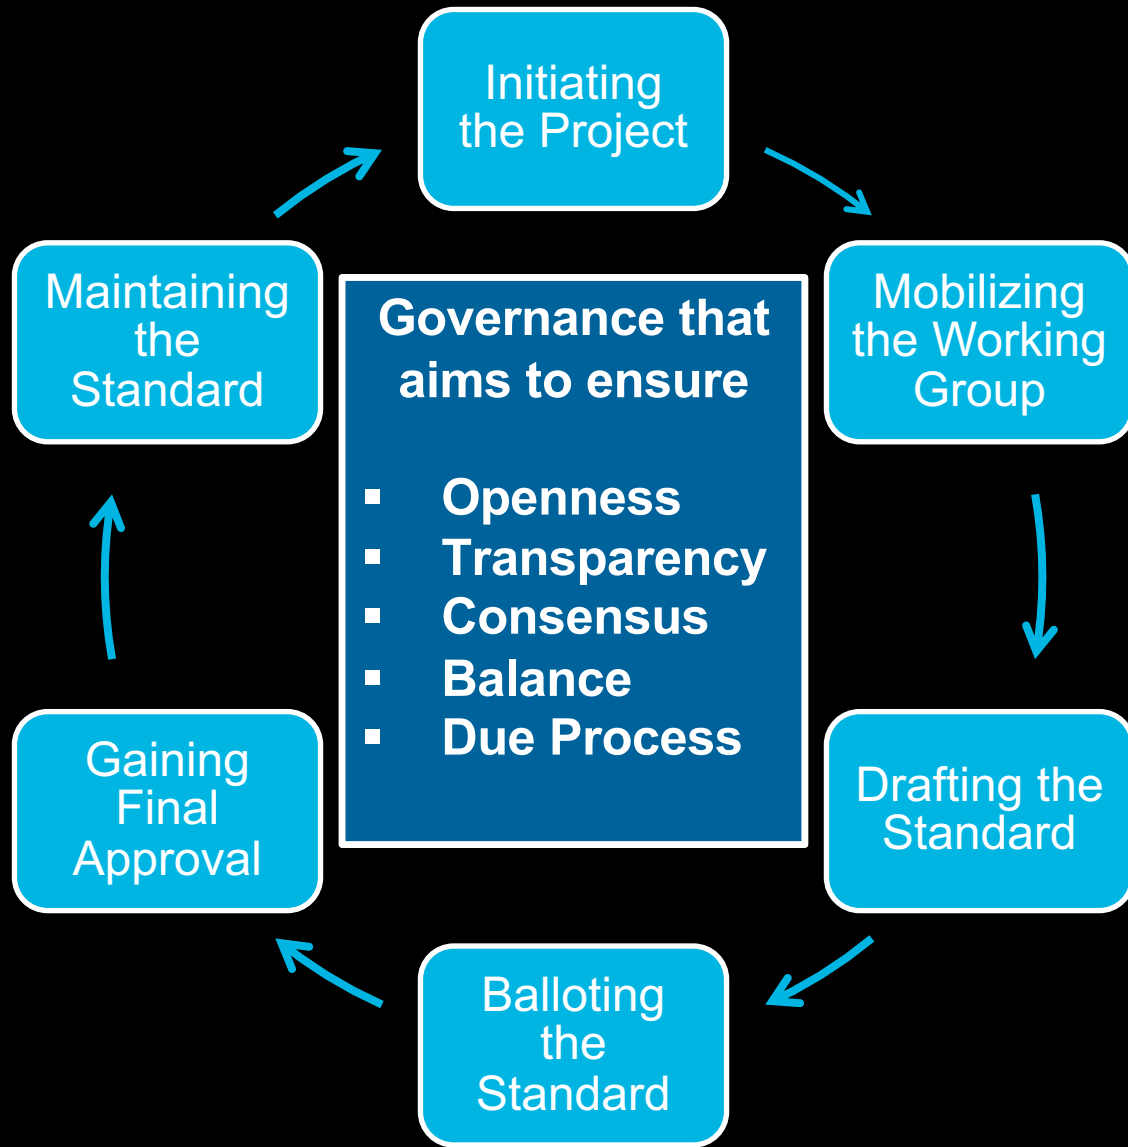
Initiating the Project

Mobilizing the Working Group

Drafting the Standard

Balloting the Standard

Gaining Final Approval

Maintaining the Standard

Governance that aims to ensure

- Openness
- Transparency
- Consensus
- Balance
- Due Process